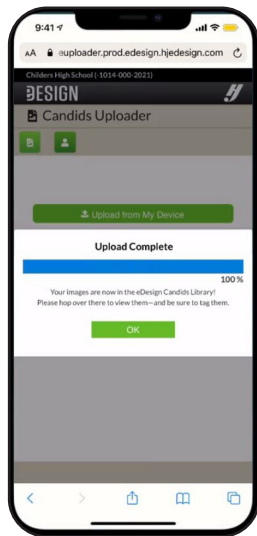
9:41

AA euploader.prod.edesign.hjedesign.com

Childers High School (-1014-000-2021)

EDESIGN

HJ

Candids Uploader

Upload from My Device

Upload Complete

100 %

Your images are now in the eDesign Candids Library! Please hop over there to view them—and be sure to tag them.

OK